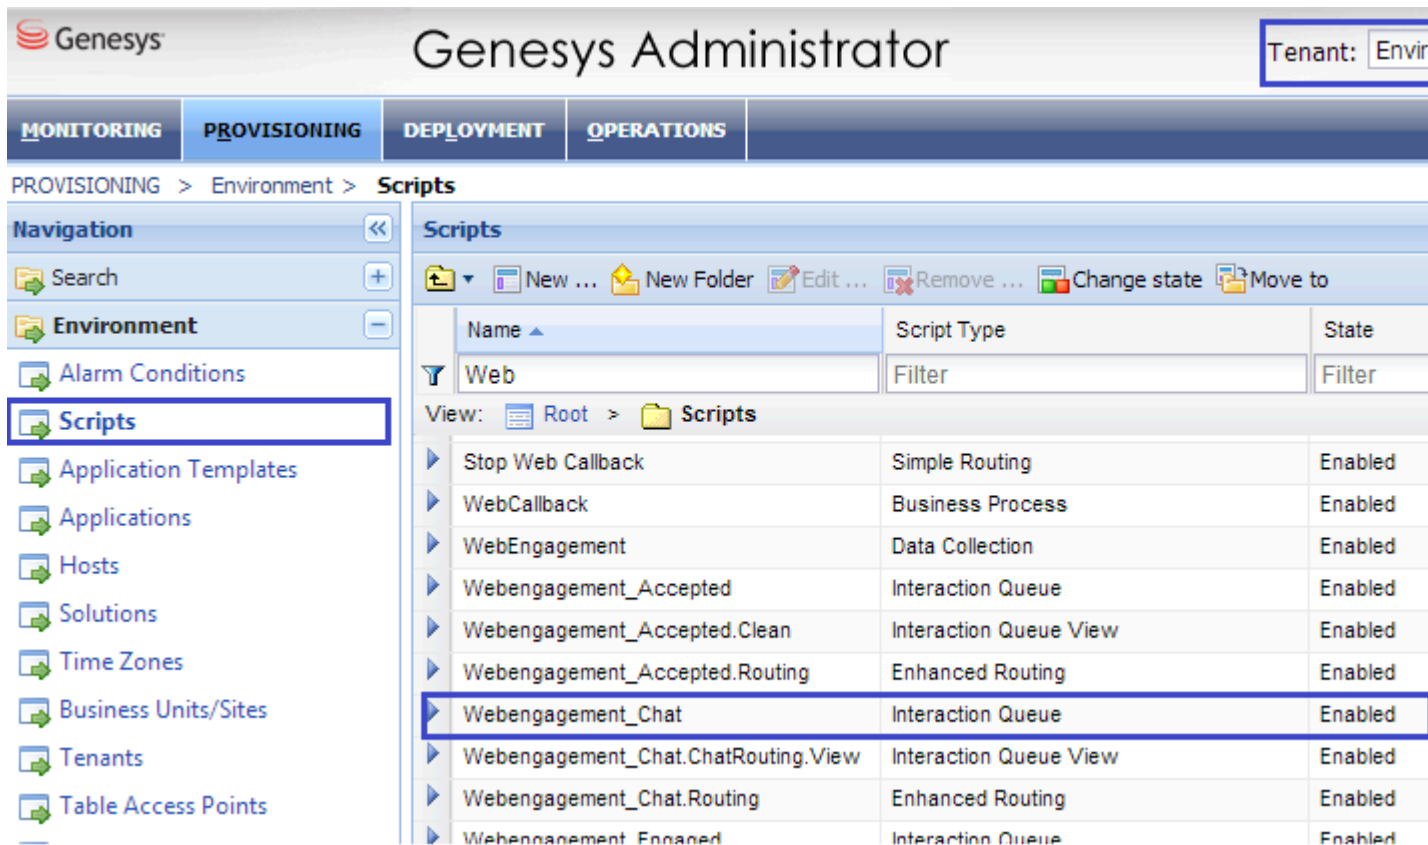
Genesys

Genesys Administrator

Tenant: Envir

MONITORING | PROVISIONING | DEPLOYMENT | OPERATIONS

PROVISIONING > Environment > Scripts

Navigation

Search

Environment

Alarm Conditions

Scripts

Application Templates

Applications

Hosts

Solutions

Time Zones

Business Units/Sites

Tenants

Table Access Points

Scripts

New ... New Folder Edit ... Remove ... Change state Move to

| Name | Script Type | State |
|---|---|---|
| Web | Filter | Filter |
| Stop Web Callback | Simple Routing | Enabled |
| WebCallback | Business Process | Enabled |
| WebEngagement | Data Collection | Enabled |
| Webengagement_Accepted | Interaction Queue | Enabled |
| Webengagement_Accepted.Clean | Interaction Queue View | Enabled |
| Webengagement_Accepted.Routing | Enhanced Routing | Enabled |
| Webengagement_Chat | Interaction Queue | Enabled |
| Webengagement_Chat.ChatRouting.View | Interaction Queue View | Enabled |
| Webengagement_Chat.Routing | Enhanced Routing | Enabled |
| Webengagement_Engaged | Interaction Queue | Enabled |

View: Root > Scripts